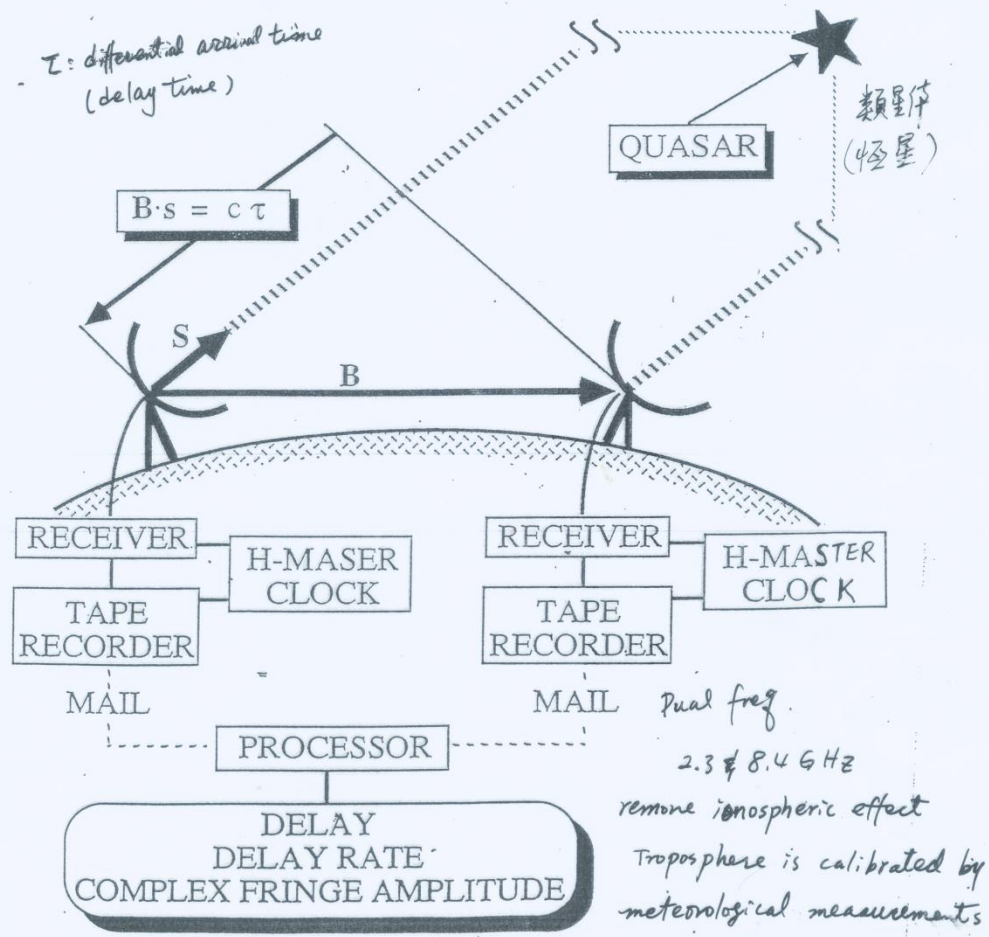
- $\tau$: differential arrival time (delay time)

QUASAR

類星体 (恆星)

$B \cdot s = c\tau$

S

B

RECEIVER

H-MASER CLOCK

TAPE RECORDER

RECEIVER

H-MASTER CLOCK

TAPE RECORDER

MAIL

MAIL

Dual freq.
2.3 & 8.4 GHz
remove ionospheric effect
Troposphere is calibrated by meteorological measurements

PROCESSOR

DELAY
DELAY RATE
COMPLEX FRINGE AMPLITUDE